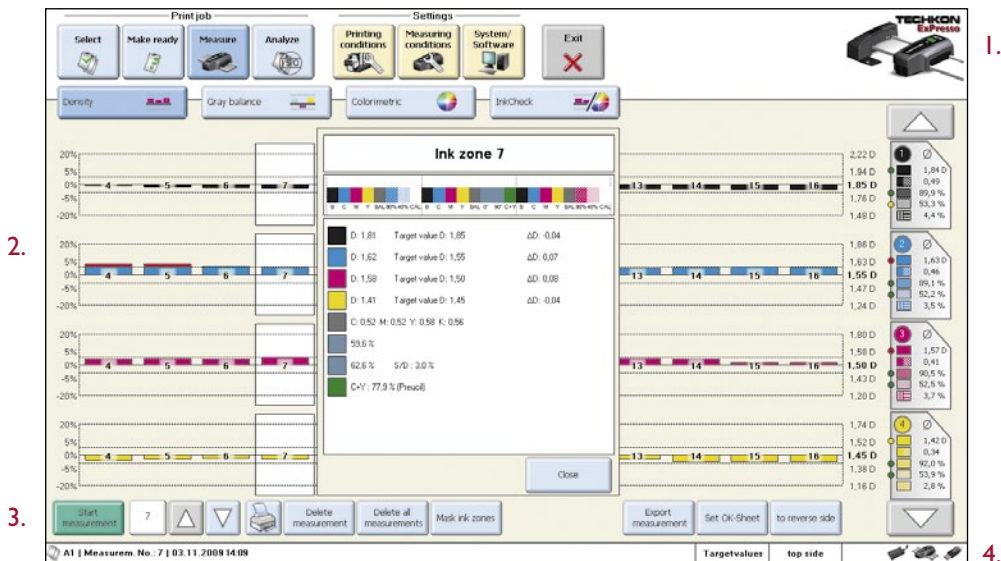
Print job

Select

Make ready

Measure

Analyze

Settings

Printing conditions

Measuring conditions

System/ Software

Exit

TECHKON ExPresso

1.

Density

Gray balance

Colorimetric

InkCheck

2.

20%
5%
0%
-5%
-20%

4 5 6 7 13 14 15 16

2,22 D
1,94 D
1,85 D
1,76 D
1,48 D

20%
5%
0%
-5%
-20%

4 5 6 7 13 14 15 16

1,86 D
1,63 D
1,55 D
1,47 D
1,24 D

20%
5%
0%
-5%
-20%

4 5 6 7 13 14 15 16

1,80 D
1,58 D
1,50 D
1,43 D
1,20 D

20%
5%
0%
-5%
-20%

4 5 6 7 13 14 15 16

1,74 D
1,52 D
1,45 D
1,38 D
1,16 D

Ink zone 7

B C M Y BAL 80% 40% CAL B C M Y BAL 0° 90° C+Y B C M Y BAL 80% 40% CAL

D: 1,81 Target value D: 1,85 ΔD: -0,04

D: 1,62 Target value D: 1,55 ΔD: 0,07

D: 1,58 Target value D: 1,50 ΔD: 0,08

D: 1,41 Target value D: 1,45 ΔD: -0,04

C: 0,52 M: 0,52 Y: 0,58 K: 0,56

59,6 %

62,6 % S/D : 3,0 %

C+Y : 77,9 % (Preucil)

Close

1 Ø
1,84 D
0,49
89,9 %
53,3 %
4,4 %

2 Ø
1,63 D
0,46
89,1 %
52,2 %
3,5 %

3 Ø
1,57 D
0,41
90,5 %
52,5 %
3,7 %

4 Ø
1,42 D
0,34
92,0 %
53,9 %
2,8 %

3.

Start measurement

7

Delete measurement

Delete all measurements

Mask ink zones

Export measurement

Set OK-Sheet

to reverse side

A1 | Measurem. No.: 7 | 03.11.2009 14:09

Targetvalues

top side

4.